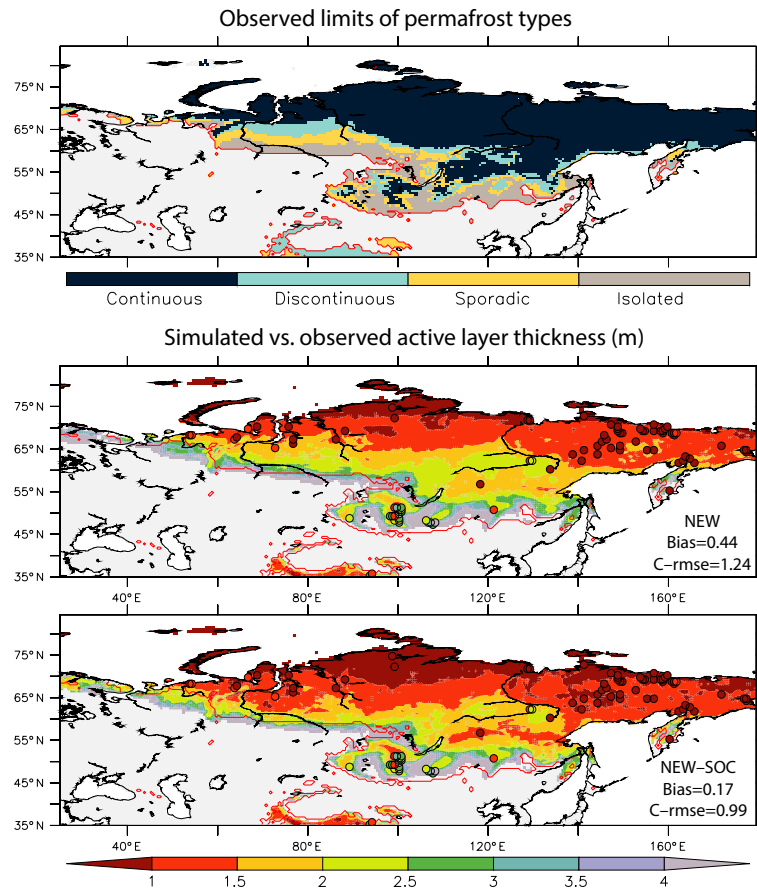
Observed limits of permafrost types

75° N
65° N
55° N
45° N
35° N

Continuous Discontinuous Sporadic Isolated

Simulated vs. observed active layer thickness (m)

75° N
65° N
55° N
45° N
35° N

NEW
Bias=0.44
C–rmse=1.24

40° E 80° E 120° E 160° E

75° N
65° N
55° N
45° N
35° N

NEW–SOC
Bias=0.17
C–rmse=0.99

40° E 80° E 120° E 160° E

1 1.5 2 2.5 3 3.5 4